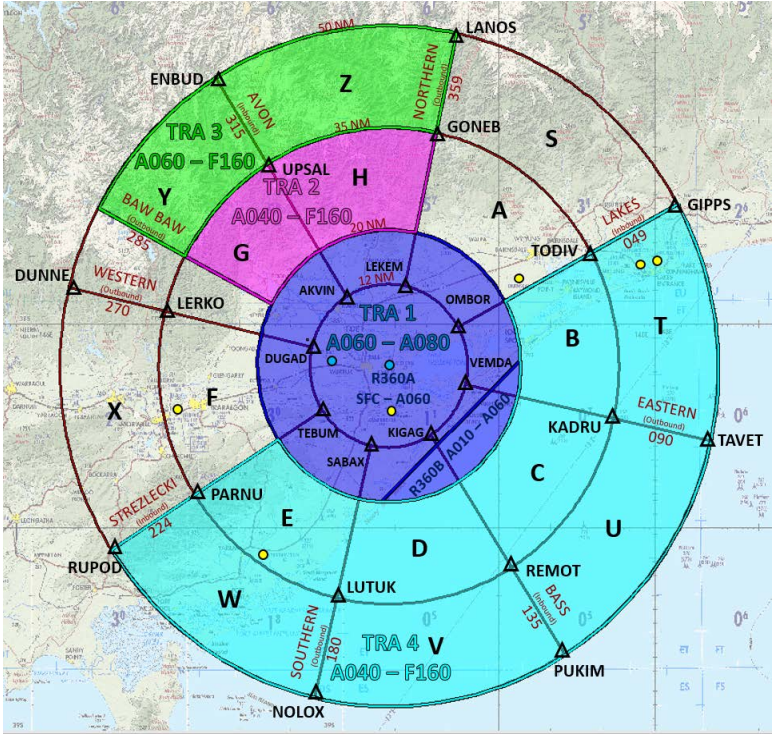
50 NM
LANOS
ENBUD
Z
AVON (Inbound) 315
NORTHERN (Outbound) 359
35 NM
GONEB
TRA 3
A060 – F160
UPSAL
S
H
TRA 2
Y
BAW BAW (Outbound) 285
A040 – F160
A
20 NM
GIPPS
LAKES (Inbound) 049
TODIV
G
LEKEM
12 NM
DUNNE
WESTERN (Outbound) 270
AKVIN
LERKO
TRA 1
OMBOR
B
T
A060 – A080
DUGAD
R360A
VEMDA
X
F
SFC – A060
EASTERN (Outbound) 090
KADRU
TAVET
TEBUM
KIGAG
A010 – A060
SABAX
R360B
C
U
PARNU
STREZLECKI (Inbound) 224
E
D
RUPOD
REMOT
W
LUTUK
BASS (Inbound) 135
TRA 4
V
SOUTHERN (Outbound) 180
A040 – F160
PUKIM
NOLOX